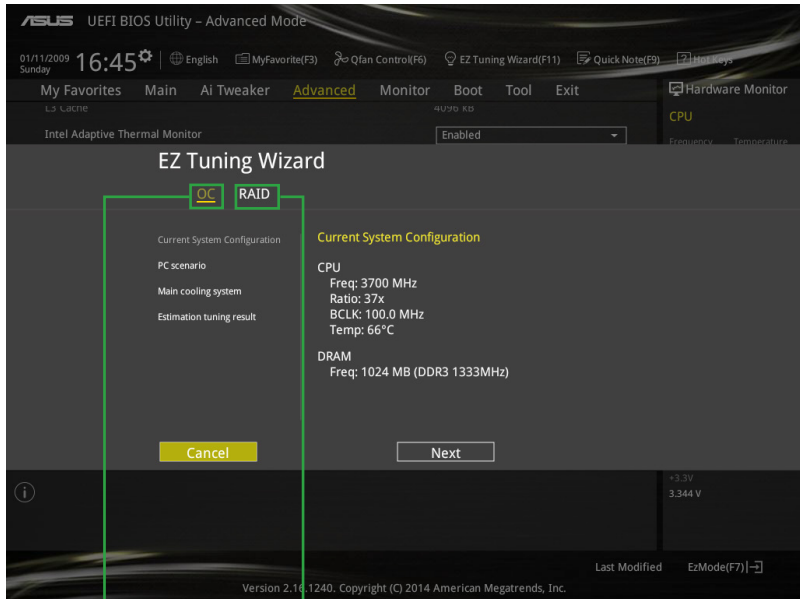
ASUS UEFI BIOS Utility – Advanced Mode

01/11/2009 Sunday 16:45 English MyFavorite(F3) Qfan Control(F6) EZ Tuning Wizard(F11) Quick Note(F9) Hot Keys

My Favorites Main Ai Tweaker Advanced Monitor Boot Tool Exit

Hardware Monitor

CPU

Frequency Temperature

L3 Cache 4096 KB

Intel Adaptive Thermal Monitor Enabled

EZ Tuning Wizard

OC RAID

Current System Configuration
PC scenario
Main cooling system
Estimation tuning result

Current System Configuration

CPU
Freq: 3700 MHz
Ratio: 37x
BCLK: 100.0 MHz
Temp: 66°C

DRAM
Freq: 1024 MB (DDR3 1333MHz)

Cancel

Next

+3.3V
3.344 V

Last Modified EzMode(F7)

Version 2.16.1240. Copyright (C) 2014 American Megatrends, Inc.